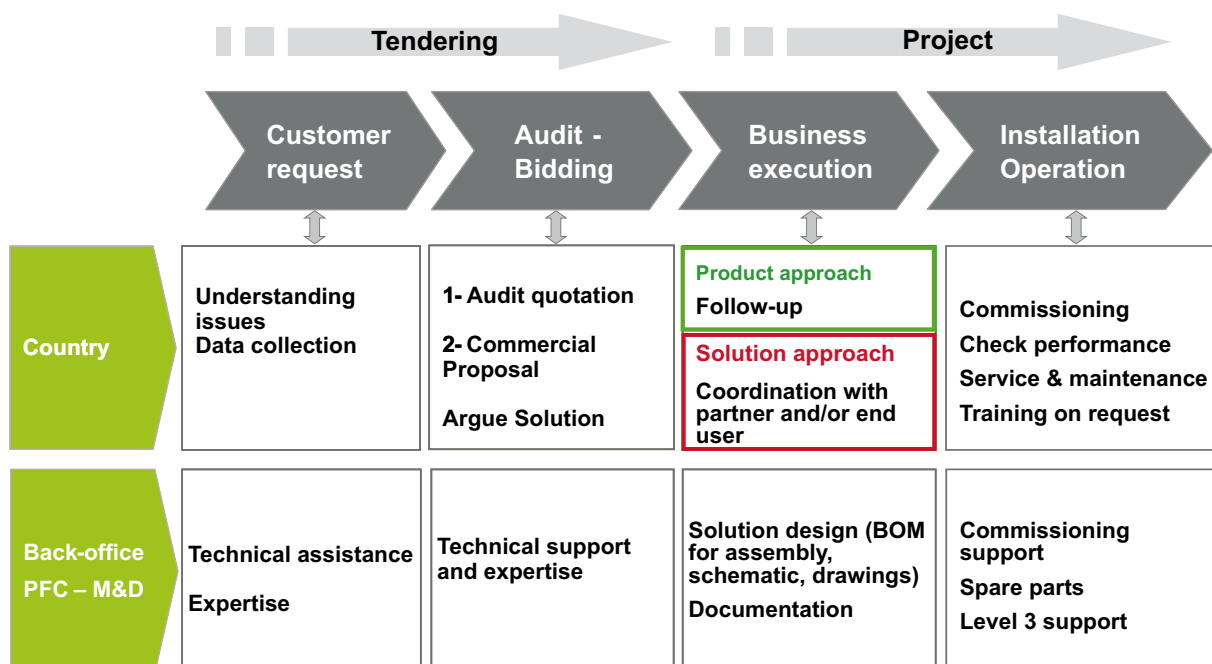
Tendering

Project

Customer request

Audit - Bidding

Business execution

Installation Operation

Country

Understanding issues
Data collection

1- Audit quotation

2- Commercial Proposal

Argue Solution

Product approach
Follow-up

Solution approach
Coordination with partner and/or end user

Commissioning
Check performance
Service & maintenance
Training on request

Back-office
PFC – M&D

Technical assistance

Expertise

Technical support and expertise

Solution design (BOM for assembly, schematic, drawings)
Documentation

Commissioning support
Spare parts
Level 3 support